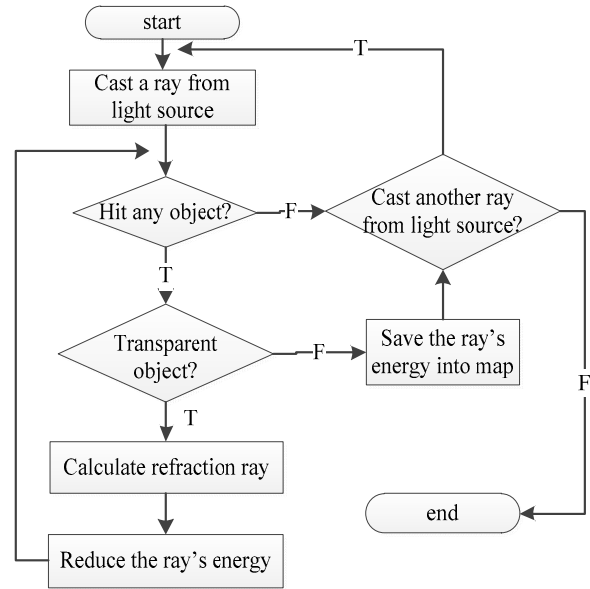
start

T

Cast a ray from light source

Hit any object?

F

Cast another ray from light source?

T

Transparent object?

F

Save the ray's energy into map

T

F

Calculate refraction ray

end

Reduce the ray's energy